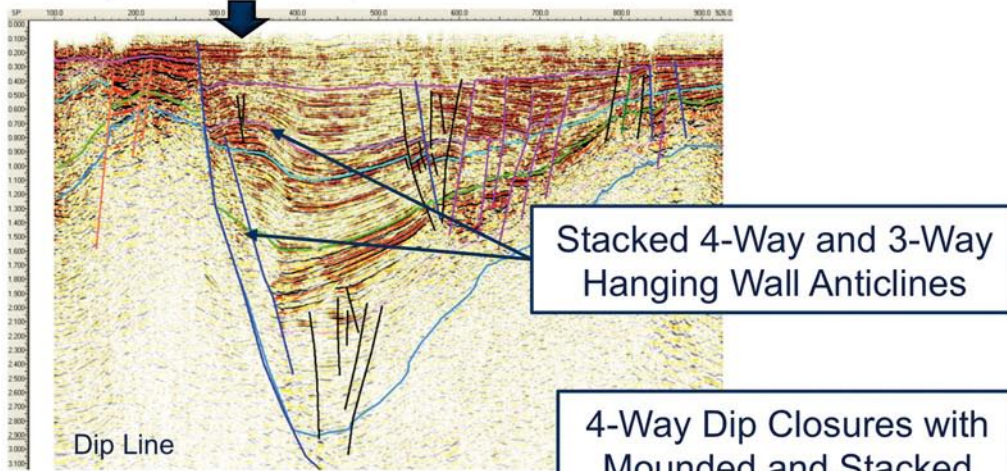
SP 100.0 200.0 300.0 400.0 500.0 600.0 700.0 800.0 900.0 926.0

0.000 0.100 0.200 0.300 0.400 0.500 0.600 0.700 0.800 0.900 1.000 1.100 1.200 1.300 1.400 1.500 1.600 1.700 1.800 1.900 2.000 2.100 2.200 2.300 2.400 2.500 2.600 2.700 2.800 2.900 3.000 3.100

Stacked 4-Way and 3-Way Hanging Wall Anticlines

4-Way Dip Closures with Mounded and Stacked

Dip Line